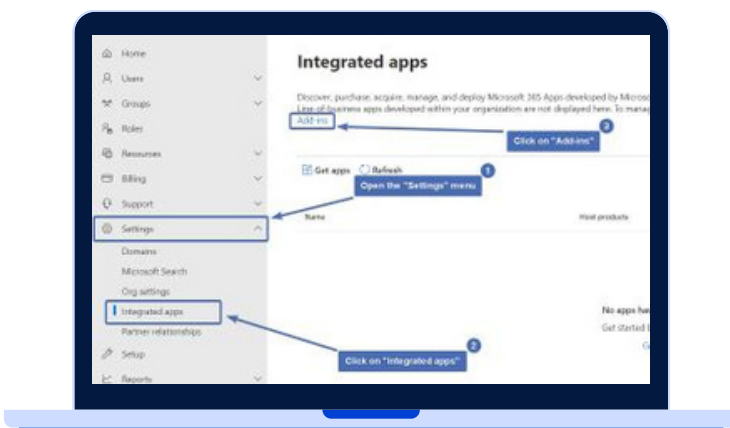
Home
Users
Groups
Roles
Resources
Billing
Support
Settings
Domains
Microsoft Search
Org settings
Integrated apps
Partner relationships
Setup
Reports

Integrated apps

Discover, purchase, acquire, manage, and deploy Microsoft 365 Apps developed by Microso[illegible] Line-of-business apps developed within your organization are not displayed here. To manag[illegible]

Add-ins

3 Click on "Add-ins"

Get apps Refresh

1 Open the "Settings" menu

Name
Host products

No apps hav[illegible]
Get started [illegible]
G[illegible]

2 Click on "Integrated apps"